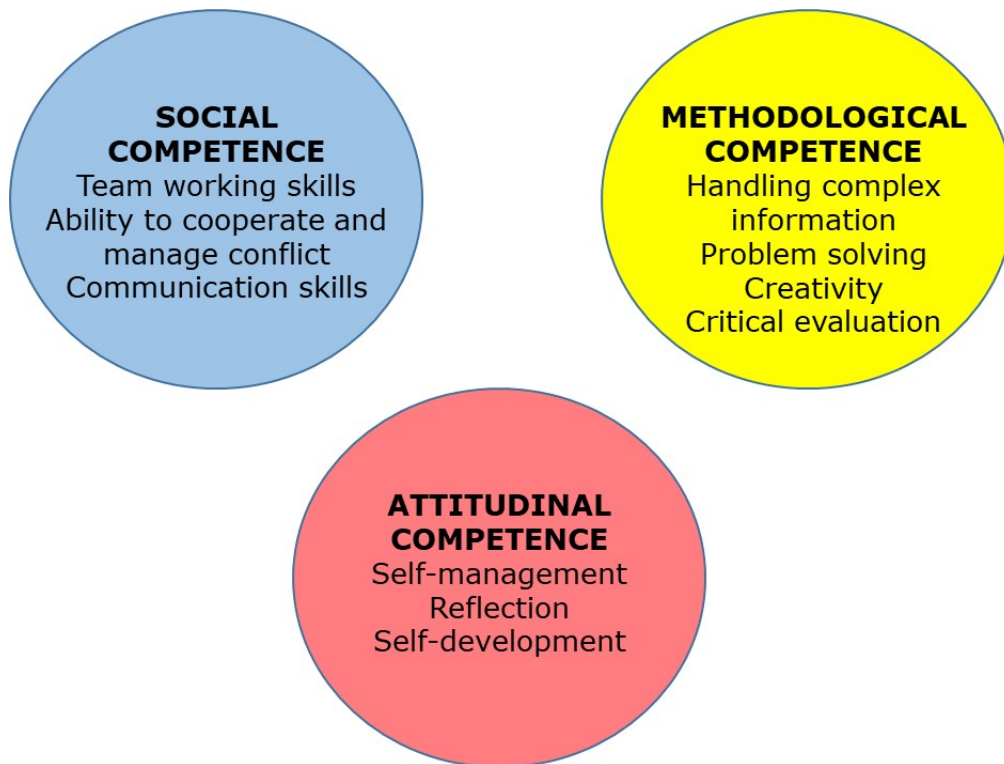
SOCIAL COMPETENCE
Team working skills
Ability to cooperate and manage conflict
Communication skills

METHODOLOGICAL COMPETENCE
Handling complex information
Problem solving
Creativity
Critical evaluation

ATTITUDINAL COMPETENCE
Self-management
Reflection
Self-development